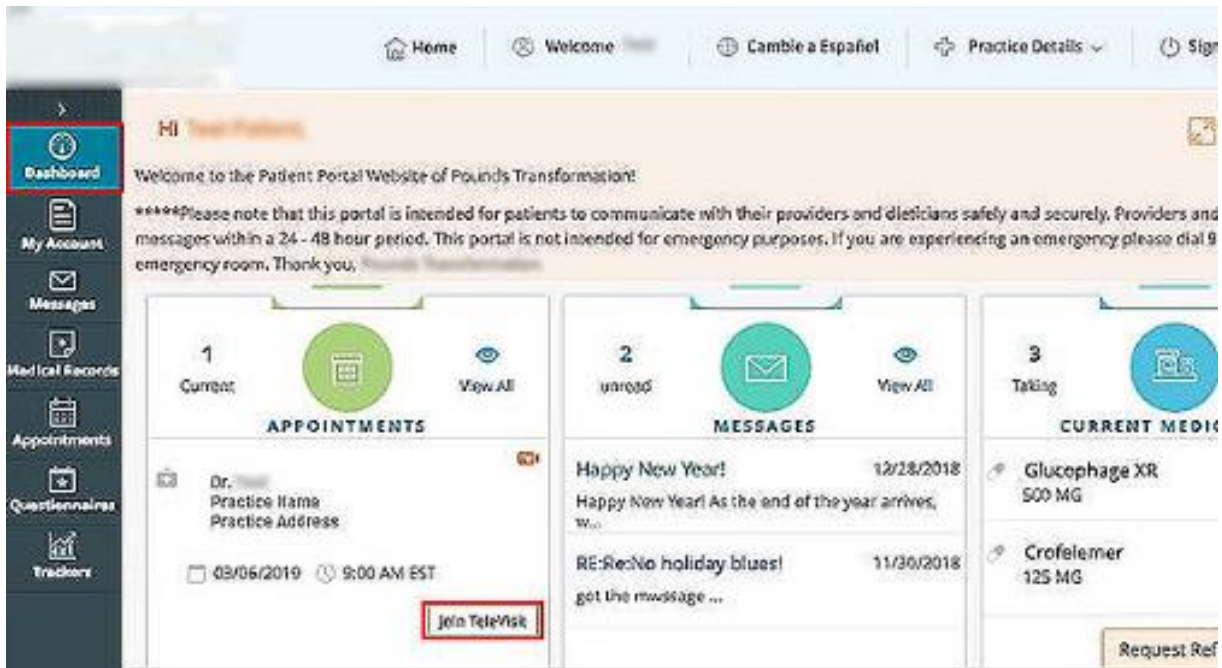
Home Welcome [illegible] Cambie a Español Practice Details Sign

Dashboard
My Account
Messages
Medical Records
Appointments
Questionnaires
Trackers

Hi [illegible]

Welcome to the Patient Portal Website of Pounds Transformation!

*****Please note that this portal is intended for patients to communicate with their providers and dieticians safely and securely. Providers and messages within a 24 - 48 hour period. This portal is not intended for emergency purposes. If you are experiencing an emergency please dial 9 emergency room. Thank you, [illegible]

1
Current
View All
APPOINTMENTS

Dr. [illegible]
Practice Name
Practice Address
03/06/2019 9:00 AM EST
Join TeleVisit

2
unread
View All
MESSAGES

Happy New Year! 12/28/2018
Happy New Year! As the end of the year arrives, w...

RE:Re:No holiday blues! 11/30/2018
got the message ...

3
Taking
CURRENT MEDI

Glucophage XR
500 MG

Crofelemer
125 MG

Request Ref